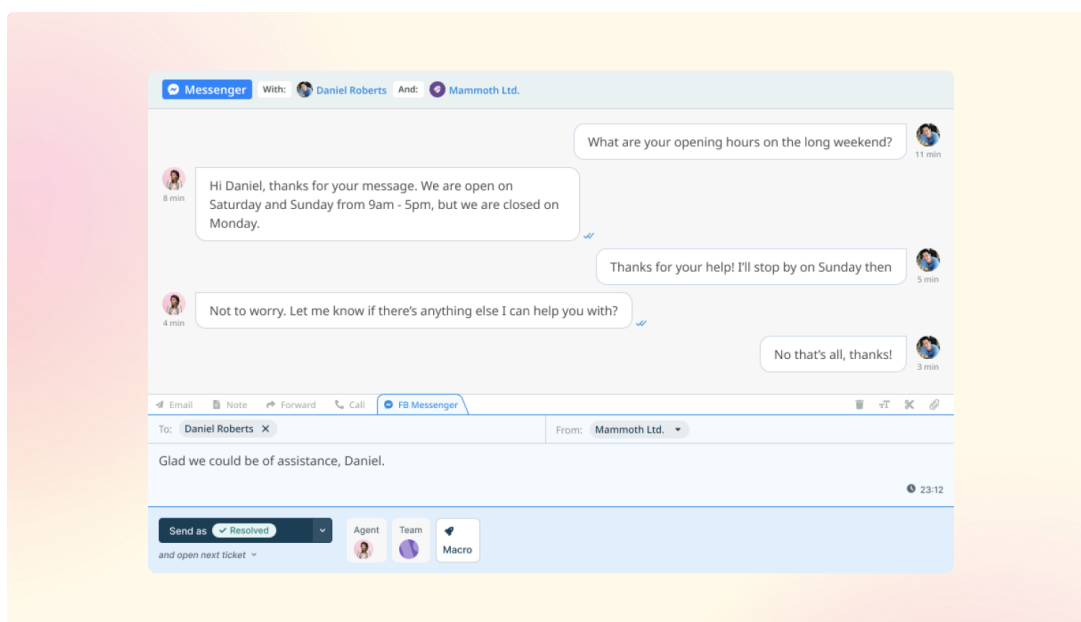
Messenger With: Daniel Roberts And: Mammoth Ltd.

What are your opening hours on the long weekend?
11 min

8 min
Hi Daniel, thanks for your message. We are open on Saturday and Sunday from 9am - 5pm, but we are closed on Monday.

Thanks for your help! I'll stop by on Sunday then
5 min

4 min
Not to worry. Let me know if there's anything else I can help you with?

No that's all, thanks!
3 min

Email Note Forward Call FB Messenger

To: Daniel Roberts ✕
From: Mammoth Ltd.

Glad we could be of assistance, Daniel.

23:12

Send as ✓ Resolved
and open next ticket
Agent
Team
Macro